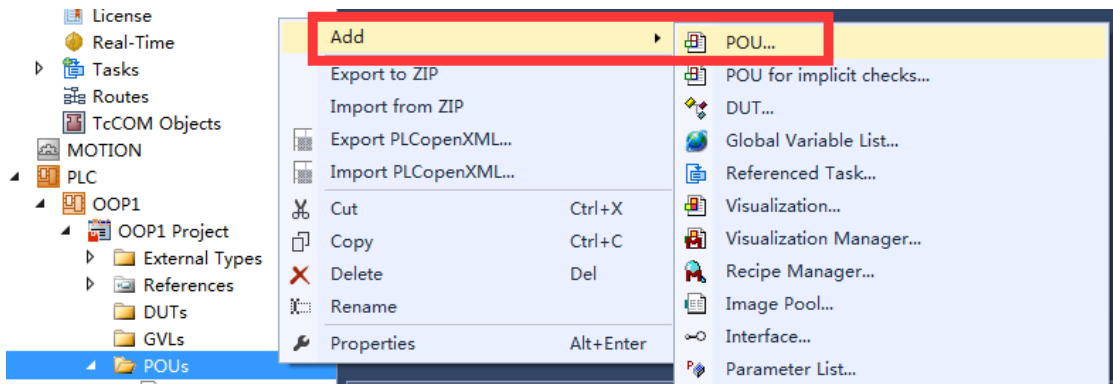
License
Real-Time
Tasks
Routes
TcCOM Objects
MOTION
PLC
OOP1
OOP1 Project
External Types
References
DUTs
GVLs
POUs

Add
Export to ZIP
Import from ZIP
Export PLCopenXML...
Import PLCopenXML...
Cut Ctrl+X
Copy Ctrl+C
Delete Del
Rename
Properties Alt+Enter

POU...
POU for implicit checks...
DUT...
Global Variable List...
Referenced Task...
Visualization...
Visualization Manager...
Recipe Manager...
Image Pool...
Interface...
Parameter List...